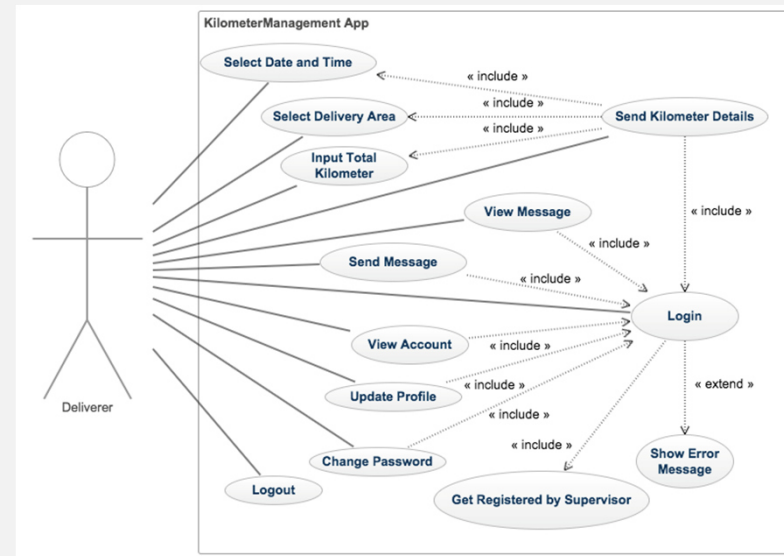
KilometerManagement App

Select Date and Time

« include »

Select Delivery Area

« include »

Send Kilometer Details

« include »

Input Total Kilometer

View Message

« include »

« include »

Send Message

« include »

Login

View Account

« include »

« extend »

Update Profile

« include »

« include »

Deliverer

« include »

Change Password

Show Error Message

Logout

Get Registered by Supervisor